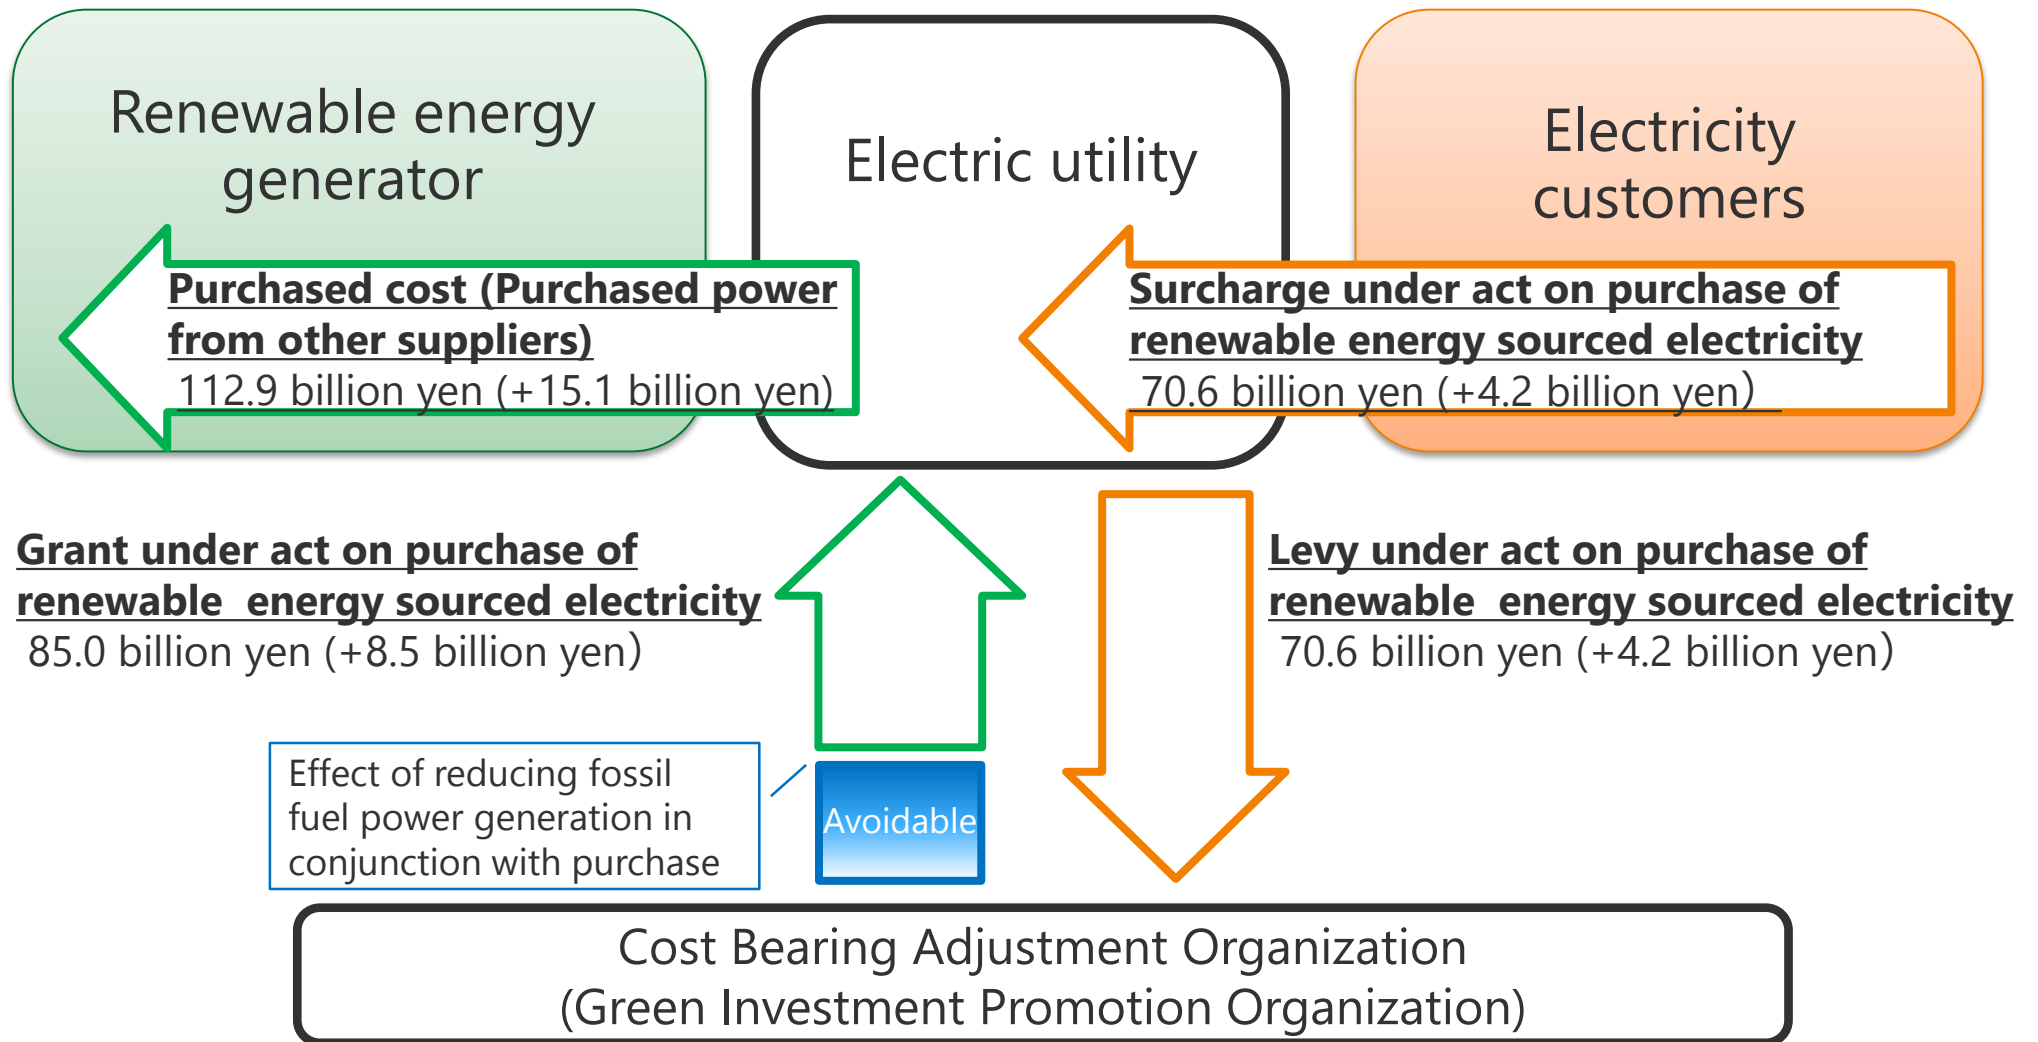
Renewable energy generator

Electric utility

Electricity customers

Purchased cost (Purchased power from other suppliers)
112.9 billion yen (+15.1 billion yen)

Surcharge under act on purchase of renewable energy sourced electricity
70.6 billion yen (+4.2 billion yen)

Grant under act on purchase of renewable energy sourced electricity
85.0 billion yen (+8.5 billion yen)

Levy under act on purchase of renewable energy sourced electricity
70.6 billion yen (+4.2 billion yen)

Effect of reducing fossil fuel power generation in conjunction with purchase

Avoidable

Cost Bearing Adjustment Organization
(Green Investment Promotion Organization)